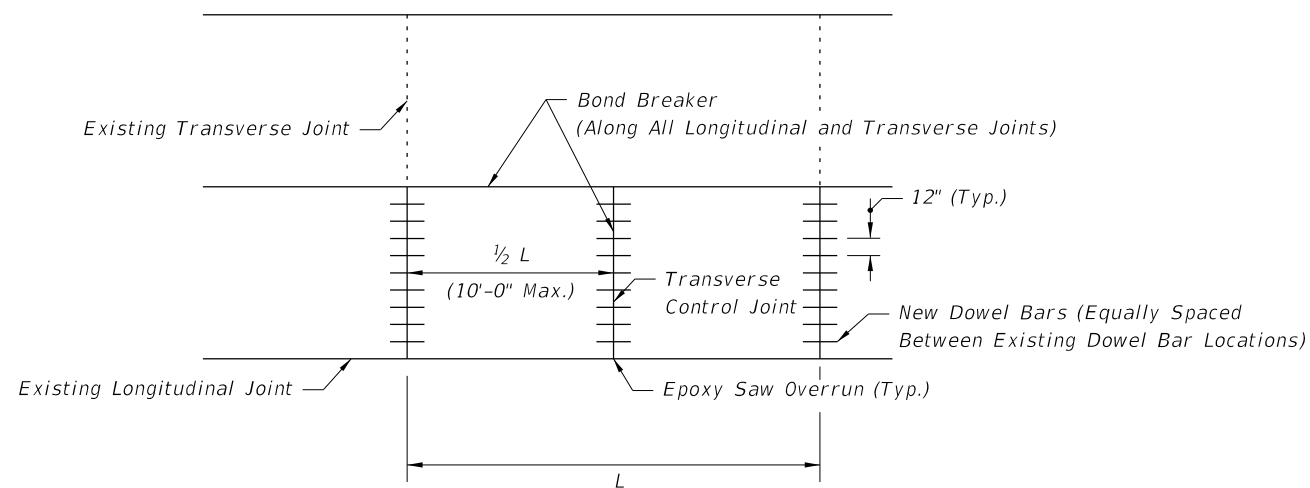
Existing Transverse Joint

Bond Breaker
(Along All Longitudinal and Transverse Joints)

12" (Typ.)

$\frac{1}{2}$ L
(10'-0" Max.)

Transverse
Control Joint

New Dowel Bars (Equally Spaced
Between Existing Dowel Bar Locations)

Existing Longitudinal Joint

Epoxy Saw Overrun (Typ.)

L